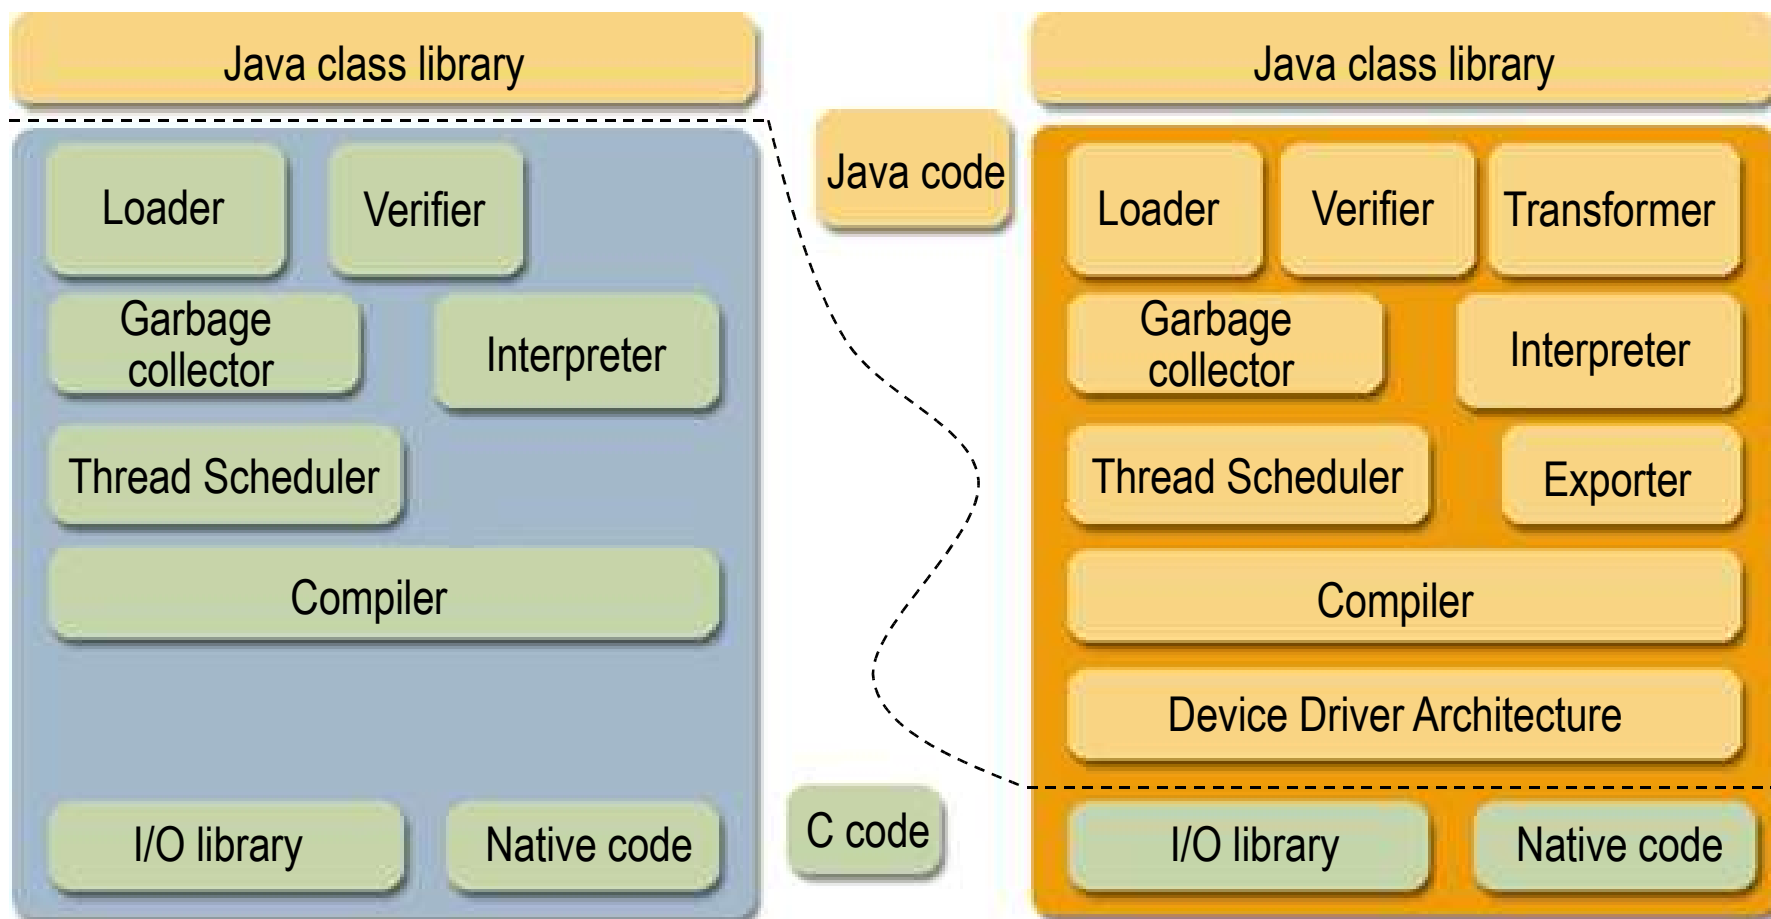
Java class library

Loader

Verifier

Garbage collector

Interpreter

Thread Scheduler

Compiler

I/O library

Native code

Java code

C code

Java class library

Loader

Verifier

Transformer

Garbage collector

Interpreter

Thread Scheduler

Exporter

Compiler

Device Driver Architecture

I/O library

Native code